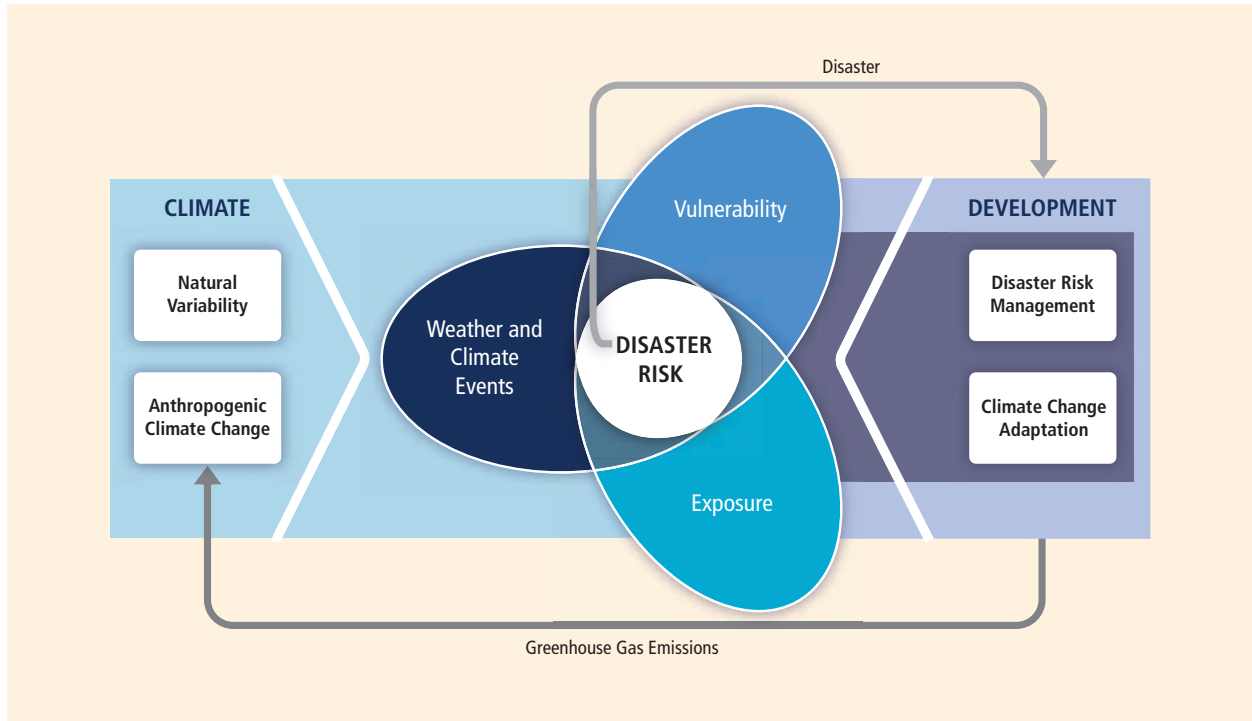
Disaster

CLIMATE

Natural Variability

Anthropogenic Climate Change

Vulnerability

Weather and Climate Events

DISASTER RISK

Exposure

DEVELOPMENT

Disaster Risk Management

Climate Change Adaptation

Greenhouse Gas Emissions